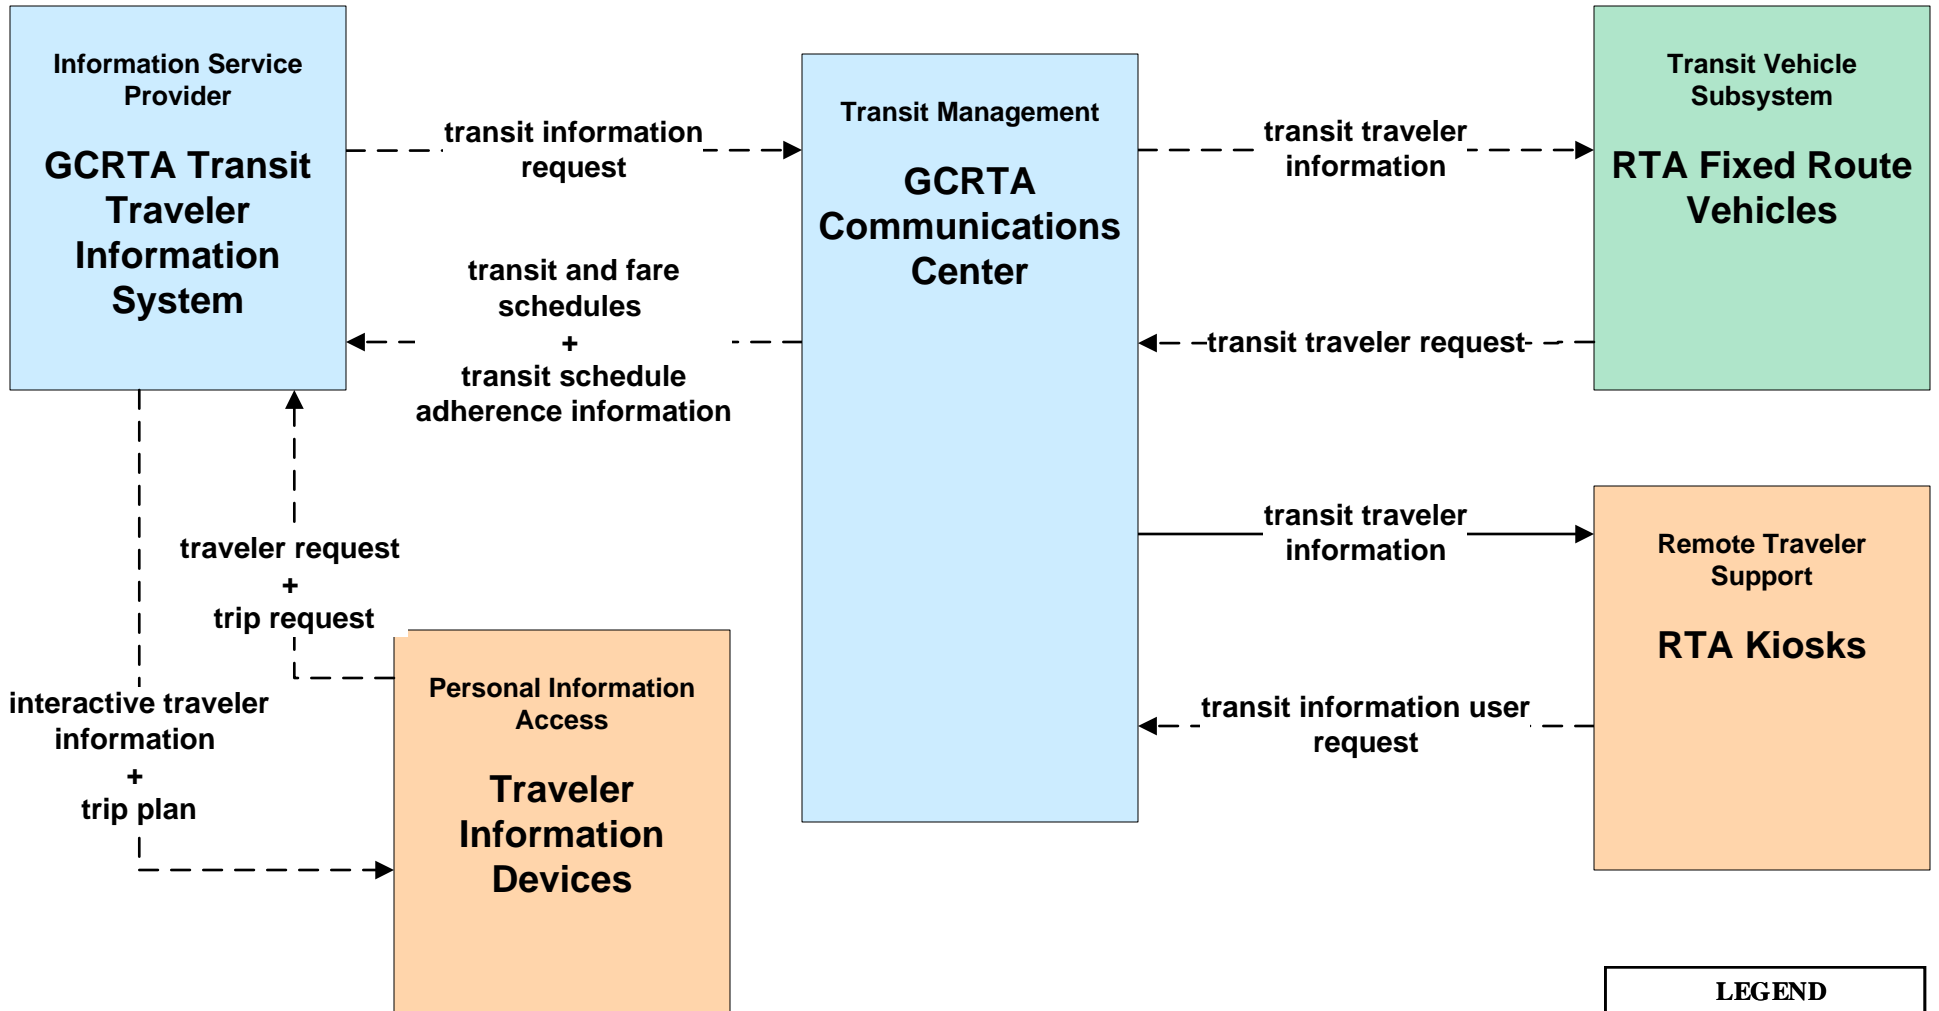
Information Service Provider

GCRTA Transit Traveler Information System

transit information request

transit and fare schedules
+
transit schedule adherence information

Transit Management

GCRTA Communications Center

transit traveler information

transit traveler request

Transit Vehicle Subsystem

RTA Fixed Route Vehicles

traveler request
+
trip request

interactive traveler information
+
trip plan

Personal Information Access

Traveler Information Devices

transit traveler information

transit information user request

Remote Traveler Support

RTA Kiosks

LEGEND